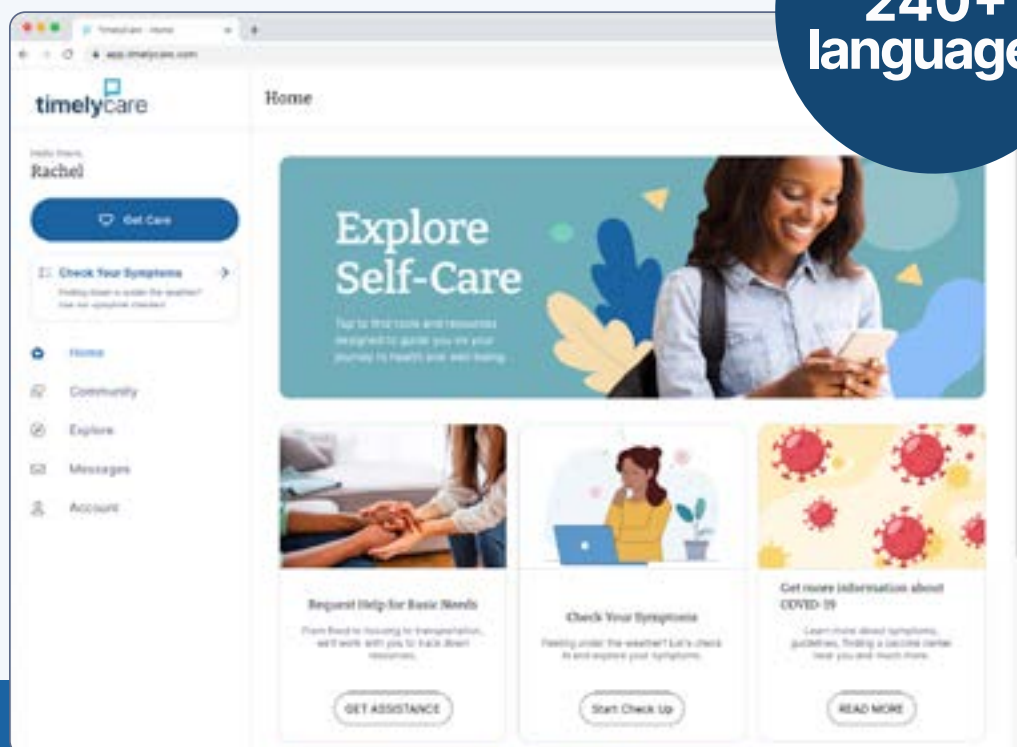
TimelyCare - Home

app.timelycare.com

240+ language

timelycare

Home

Hello there,
Rachel

Get Care

Check Your Symptoms
Feeling down or under the weather? Use our symptom checker!

Home

Community

Explore

Messages

Account

Explore Self-Care

Tap to find tools and resources designed to guide you on your journey to health and well-being.

Request Help for Basic Needs

From food to housing to transportation, we'll work with you to track down resources.

GET ASSISTANCE

Check Your Symptoms

Feeling under the weather? Let's check in and explore your symptoms.

Start Check Up

Get more information about COVID-19

Learn more about symptoms, guidelines, finding a vaccine center near you and much more.

READ MORE